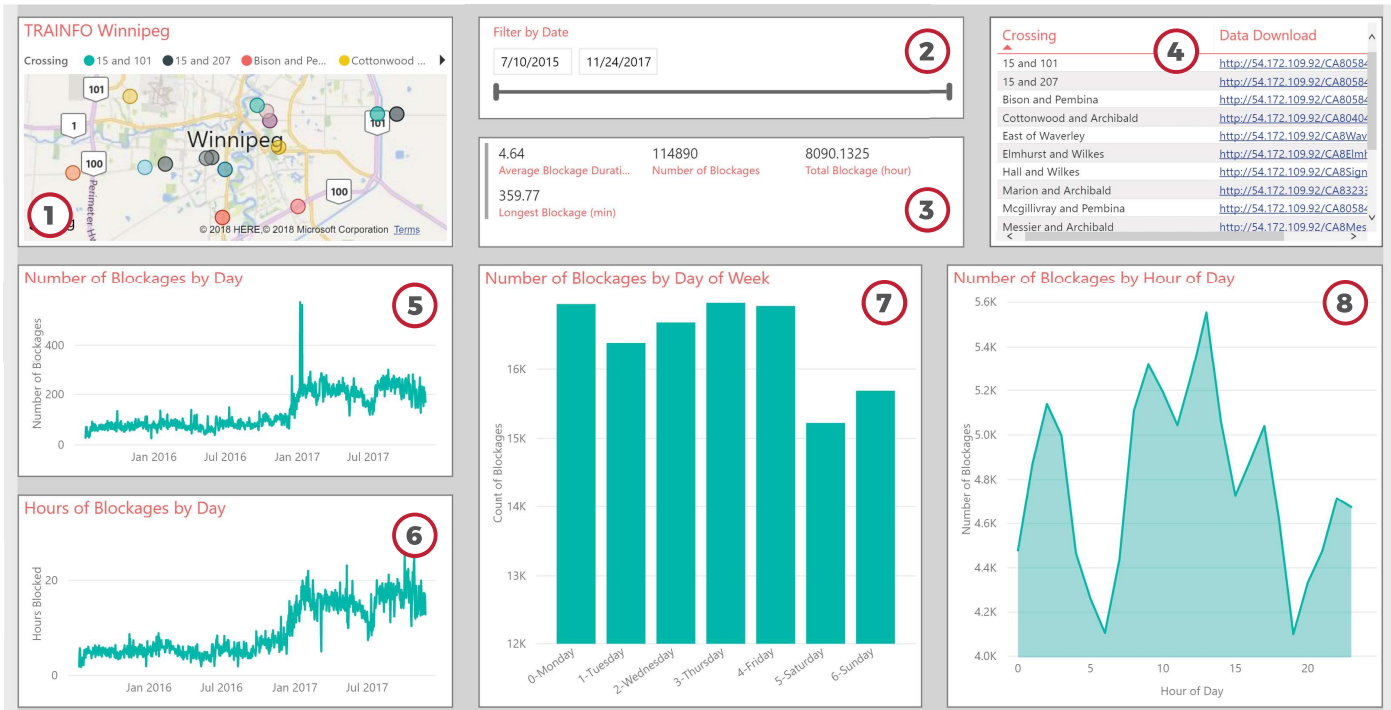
TRAINFO Winnipeg

Crossing 15 and 101 15 and 207 Bison and Pe... Cottonwood ...

101
1
100
Winnipeg
Perimeter H
101
100
© 2018 HERE, © 2018 Microsoft Corporation Terms

1

Filter by Date
7/10/2015 11/24/2017

2

4.64
Average Blockage Durati...
114890
Number of Blockages
8090.1325
Total Blockage (hour)
359.77
Longest Blockage (min)

3

| Crossing | Data Download |
|---|---|
| 15 and 101 | http://54.172.109.92/CA80584 |
| 15 and 207 | http://54.172.109.92/CA80584 |
| Bison and Pembina | http://54.172.109.92/CA80584 |
| Cottonwood and Archibald | http://54.172.109.92/CA80404 |
| East of Waverley | http://54.172.109.92/CA8Wav |
| Elmhurst and Wilkes | http://54.172.109.92/CA8Elmh |
| Hall and Wilkes | http://54.172.109.92/CA8Sign |
| Marion and Archibald | http://54.172.109.92/CA83233 |
| Mcgillivray and Pembina | http://54.172.109.92/CA80584 |
| Messier and Archibald | http://54.172.109.92/CA8Mes |

4

Number of Blockages by Day
5
Number of Blockages
400
200
0
Jan 2016 Jul 2016 Jan 2017 Jul 2017

Hours of Blockages by Day
6
Hours Blocked
20
0
Jan 2016 Jul 2016 Jan 2017 Jul 2017

Number of Blockages by Day of Week
7
Count of Blockages
16K
15K
14K
13K
12K
0-Monday 1-Tuesday 2-Wednesday 3-Thursday 4-Friday 5-Saturday 6-Sunday

Number of Blockages by Hour of Day
8
Number of Blockages
5.6K
5.4K
5.2K
5.0K
4.8K
4.6K
4.4K
4.2K
4.0K
0 5 10 15 20
Hour of Day